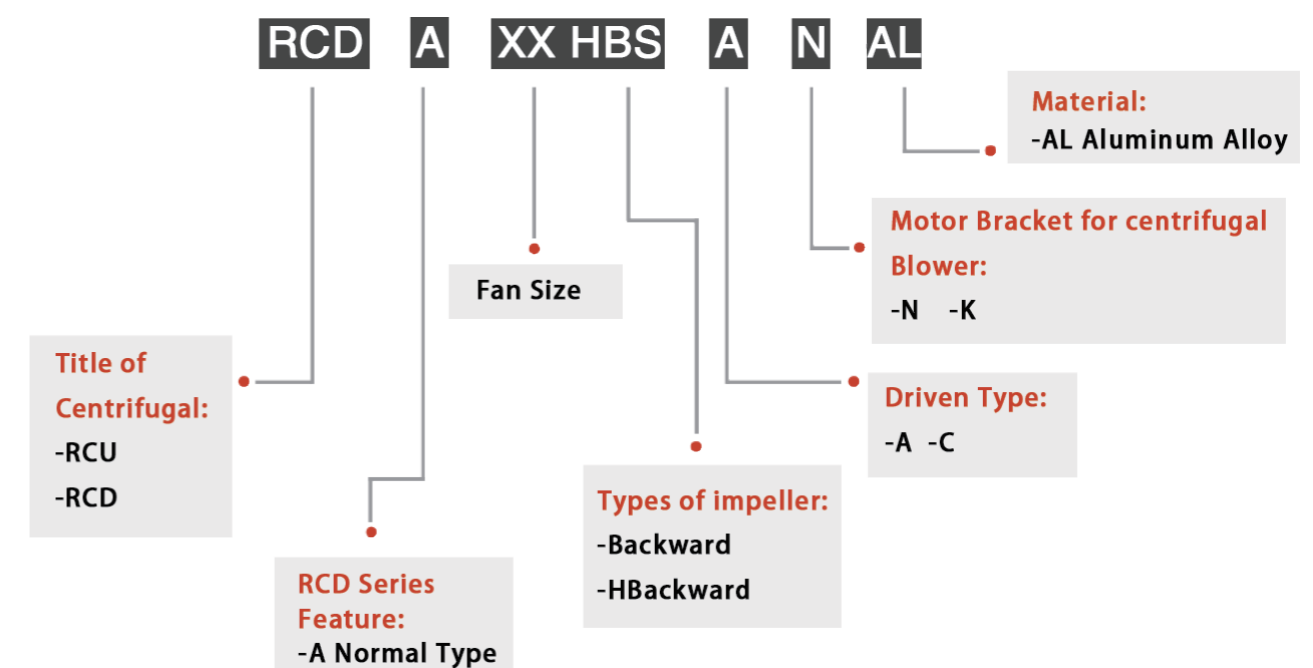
RCD A XX HBS A N AL

Material:
-AL Aluminum Alloy

Motor Bracket for centrifugal Blower:
-N -K

Fan Size

Title of Centrifugal:
-RCU
-RCD

Driven Type:
-A -C

Types of impeller:
-Backward
-HBackward

RCD Series Feature:
-A Normal Type